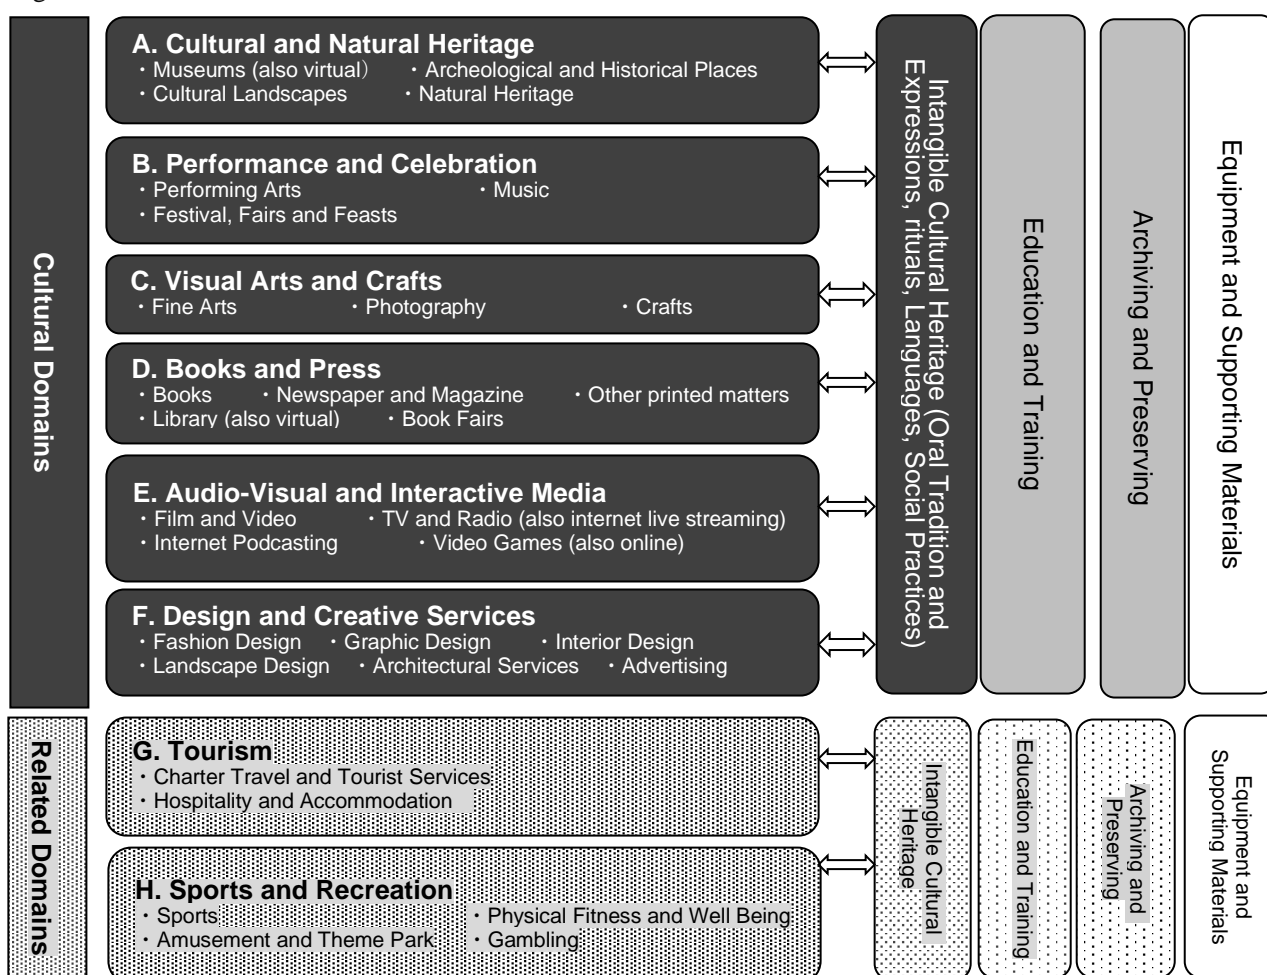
Cultural Domains

A. Cultural and Natural Heritage
・Museums (also virtual） ・Archeological and Historical Places
・Cultural Landscapes ・Natural Heritage

B. Performance and Celebration
・Performing Arts ・Music
・Festival, Fairs and Feasts

C. Visual Arts and Crafts
・Fine Arts ・Photography ・Crafts

D. Books and Press
・Books ・Newspaper and Magazine ・Other printed matters
・Library (also virtual) ・Book Fairs

E. Audio-Visual and Interactive Media
・Film and Video ・TV and Radio (also internet live streaming)
・Internet Podcasting ・Video Games (also online)

F. Design and Creative Services
・Fashion Design ・Graphic Design ・Interior Design
・Landscape Design ・Architectural Services ・Advertising

Intangible Cultural Heritage (Oral Tradition and Expressions, rituals, Languages, Social Practices)

Education and Training

Archiving and Preserving

Equipment and Supporting Materials

Related Domains

G. Tourism
・Charter Travel and Tourist Services
・Hospitality and Accommodation

H. Sports and Recreation
・Sports ・Physical Fitness and Well Being
・Amusement and Theme Park ・Gambling

Intangible Cultural Heritage

Education and Training

Archiving and Preserving

Equipment and Supporting Materials